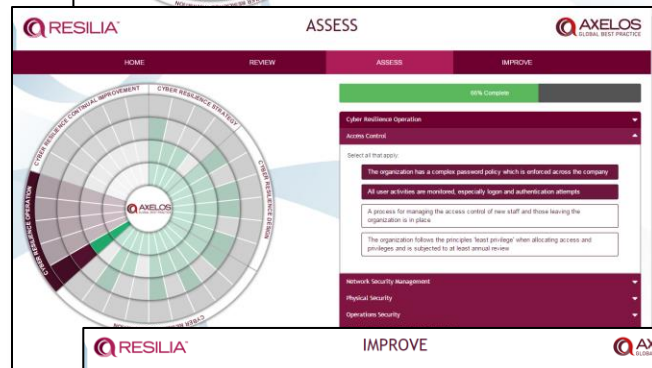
RESILIA

ASSESS

AXELOS GLOBAL BEST PRACTICE

HOME

REVIEW

ASSESS

IMPROVE

CYBER RESILIENCE CONTINUAL IMPROVEMENT

CYBER RESILIENCE STRATEGY

CYBER RESILIENCE DESIGN

CYBER RESILIENCE OPERATION

AXELOS GLOBAL BEST PRACTICE

66% Complete

Cyber Resilience Operation

Access Control

Select all that apply:

The organization has a complex password policy which is enforced across the company

All user activities are monitored, especially logon and authentication attempts

A process for managing the access control of new staff and those leaving the organization is in place

The organization follows the principles 'least privilege' when allocating access and privileges and is subjected to at least annual review

Network Security Management

Physical Security

Operations Security

RESILIA

IMPROVE

AX